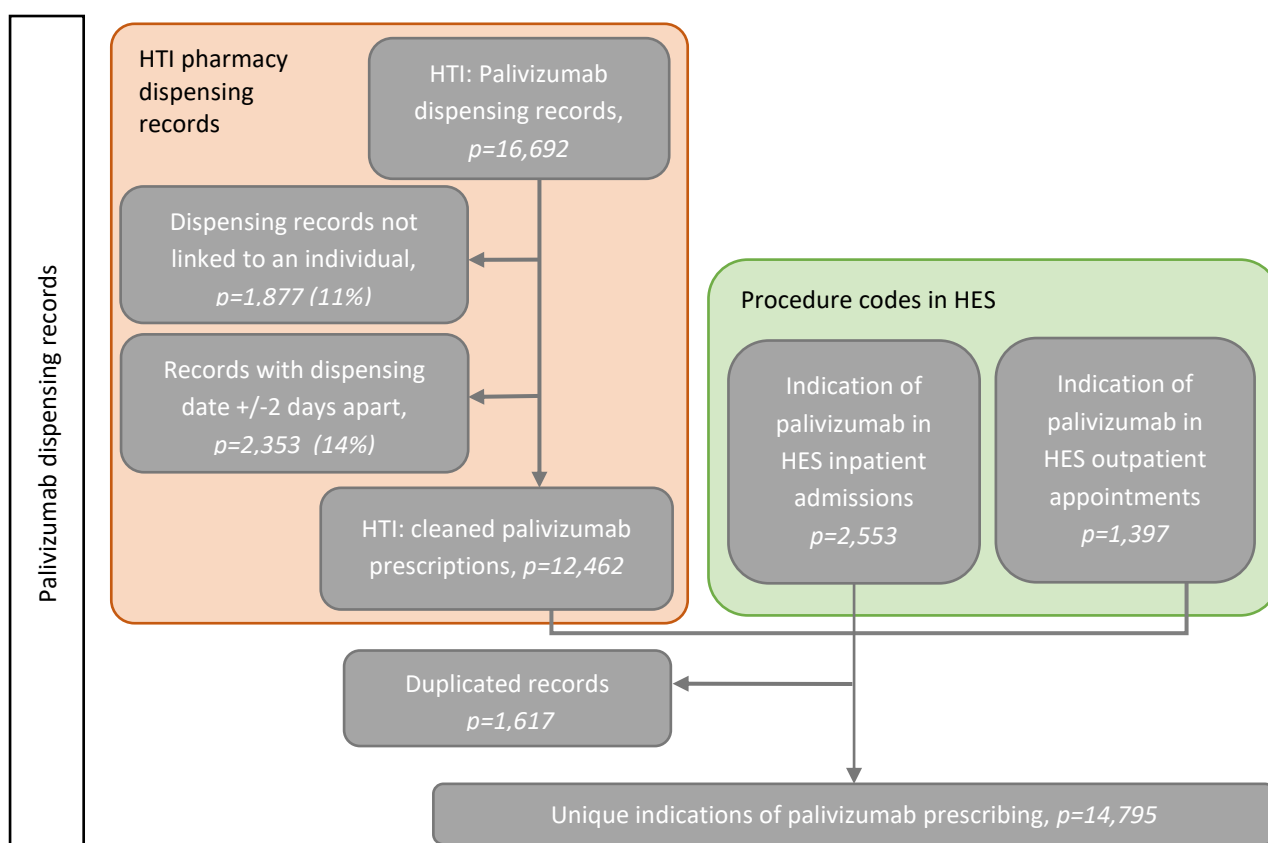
Palivizumab dispensing records

HTI pharmacy dispensing records

HTI: Palivizumab dispensing records, *p=16,692*

Dispensing records not linked to an individual, *p=1,877 (11%)*

Records with dispensing date +/-2 days apart, *p=2,353 (14%)*

HTI: cleaned palivizumab prescriptions, *p=12,462*

Procedure codes in HES

Indication of palivizumab in HES inpatient admissions *p=2,553*

Indication of palivizumab in HES outpatient appointments *p=1,397*

Duplicated records *p=1,617*

Unique indications of palivizumab prescribing, *p=14,795*